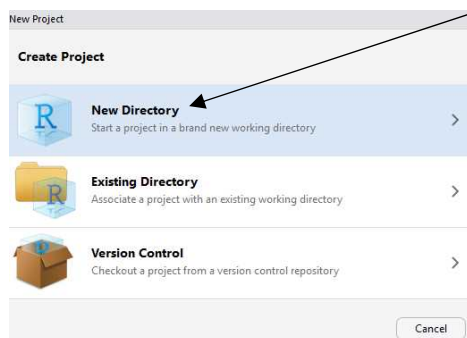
New Project

Create Project

R

New Directory
Start a project in a brand new working directory

>

R

Existing Directory
Associate a project with an existing working directory

>

Version Control
Checkout a project from a version control repository

>

Cancel